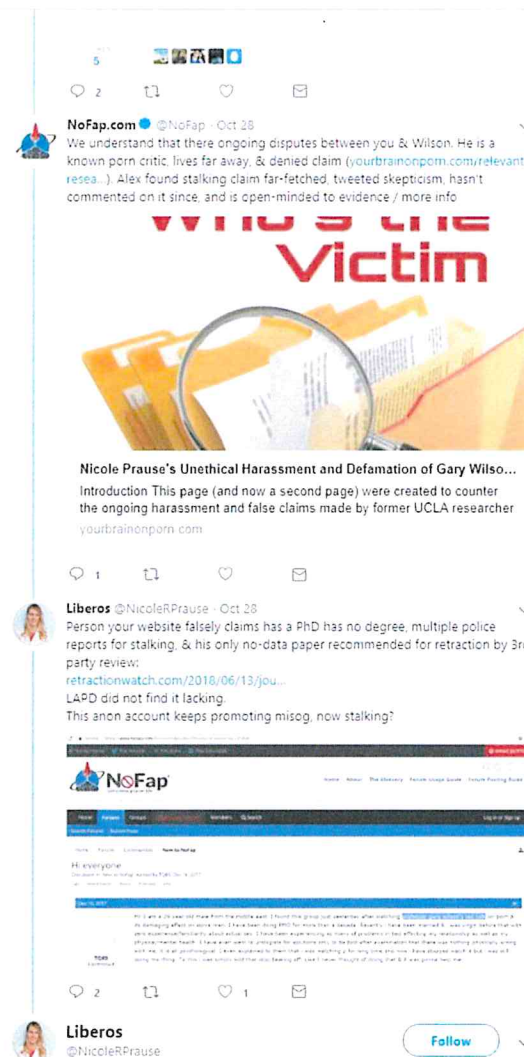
5

2

NoFap.com @NoFap · Oct 28
We understand that there ongoing disputes between you & Wilson. He is a known porn critic, lives far away, & denied claim (yourbrainonporn.com/relevant-resea...). Alex found stalking claim far-fetched, tweeted skepticism, hasn't commented on it since, and is open-minded to evidence / more info

Who's the Victim

Nicole Prause's Unethical Harassment and Defamation of Gary Wilso...
Introduction This page (and now a second page) were created to counter the ongoing harassment and false claims made by former UCLA researcher
yourbrainonporn.com

1

Liberos @NicoleRPrause · Oct 28
Person your website falsely claims has a PhD has no degree, multiple police reports for stalking, & his only no-data paper recommended for retraction by 3rd party review:
retractionwatch.com/2018/06/13/jou...
LAPD did not find it lacking.
This anon account keeps promoting misog, now stalking?

NoFap

Hi everyone

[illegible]

2 1

Liberos
@NicoleRPrause
Follow